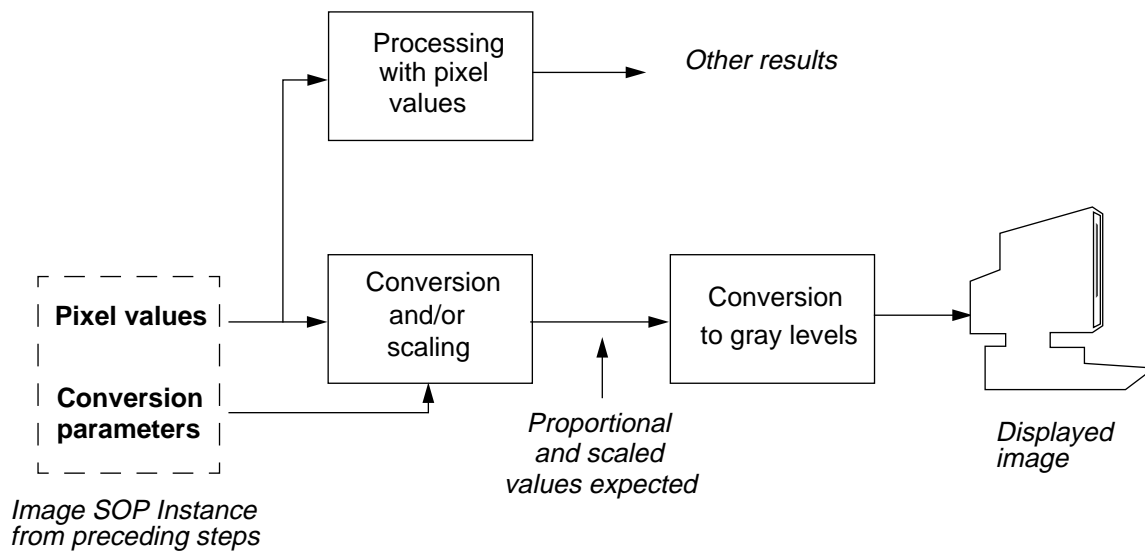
Processing with pixel values

Other results

Pixel values

Conversion parameters

Conversion and/or scaling

Conversion to gray levels

Proportional and scaled values expected

Displayed image

Image SOP Instance from preceding steps